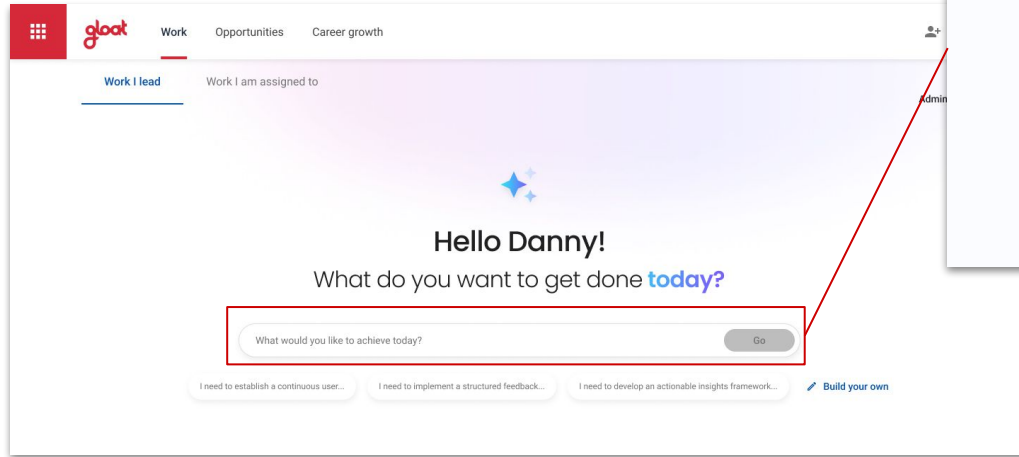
gloat Work Opportunities Career growth

Work I lead Work I am assigned to

Admin

Hello Danny!

What do you want to get done today?

What would you like to achieve today? Go

I need to establish a continuous user... I need to implement a structured feedback... I need to develop an actionable insights framework... Build your own